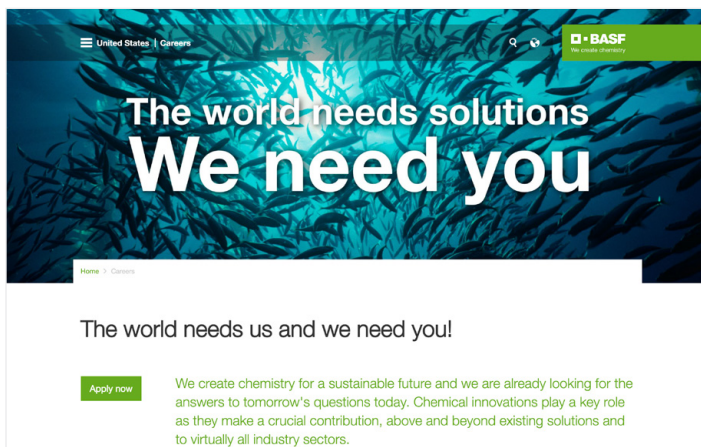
United States | Careers

BASF
We create chemistry

The world needs solutions
We need you

Home > Careers

The world needs us and we need you!

Apply now

We create chemistry for a sustainable future and we are already looking for the answers to tomorrow's questions today. Chemical innovations play a key role as they make a crucial contribution, above and beyond existing solutions and to virtually all industry sectors.